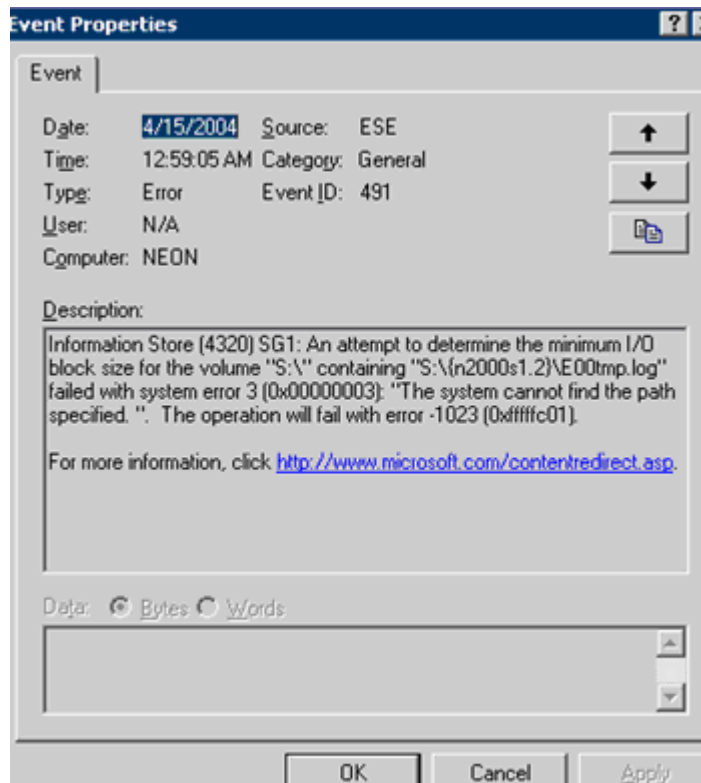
Event Properties

?

Event

Date: 4/15/2004 Source: ESE
Time: 12:59:05 AM Category: General
Type: Error Event ID: 491
User: N/A
Computer: NEON

Description:

Information Store (4320) SG1: An attempt to determine the minimum I/O block size for the volume "S:\" containing "S:\{n2000s1.2}\E00tmp.log" failed with system error 3 (0x00000003): "The system cannot find the path specified. ". The operation will fail with error -1023 (0xfffffc01).

For more information, click http://www.microsoft.com/contentredirect.asp.

Data: Bytes Words

OK Cancel Apply